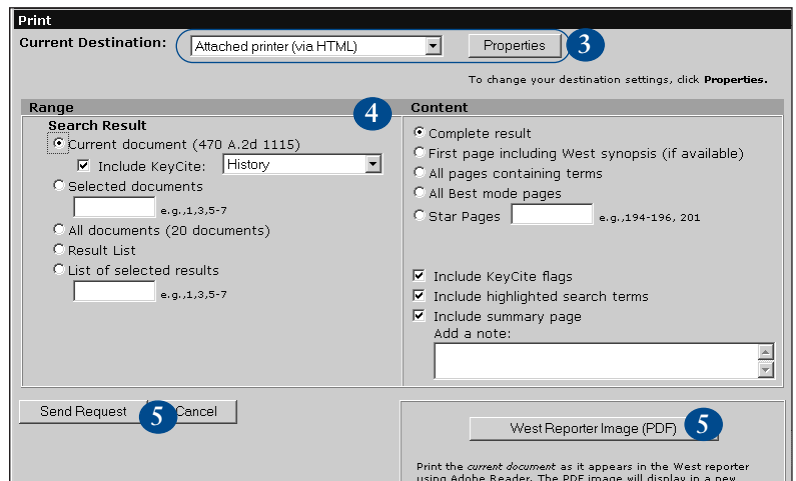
Print

Current Destination: Attached printer (via HTML) Properties 3

To change your destination settings, click **Properties.**

Range

4

Search Result

Current document (470 A.2d 1115)

Include KeyCite: History

Selected documents

e.g.,1,3,5-7

All documents (20 documents)

Result List

List of selected results

e.g.,1,3,5-7

Content

Complete result

First page including West synopsis (if available)

All pages containing terms

All Best mode pages

Star Pages e.g.,194-196, 201

Include KeyCite flags

Include highlighted search terms

Include summary page

Add a note:

Send Request 5 Cancel

West Reporter Image (PDF) 5

Print the *current document* as it appears in the West reporter using Adobe Reader. The PDF image will display in a new